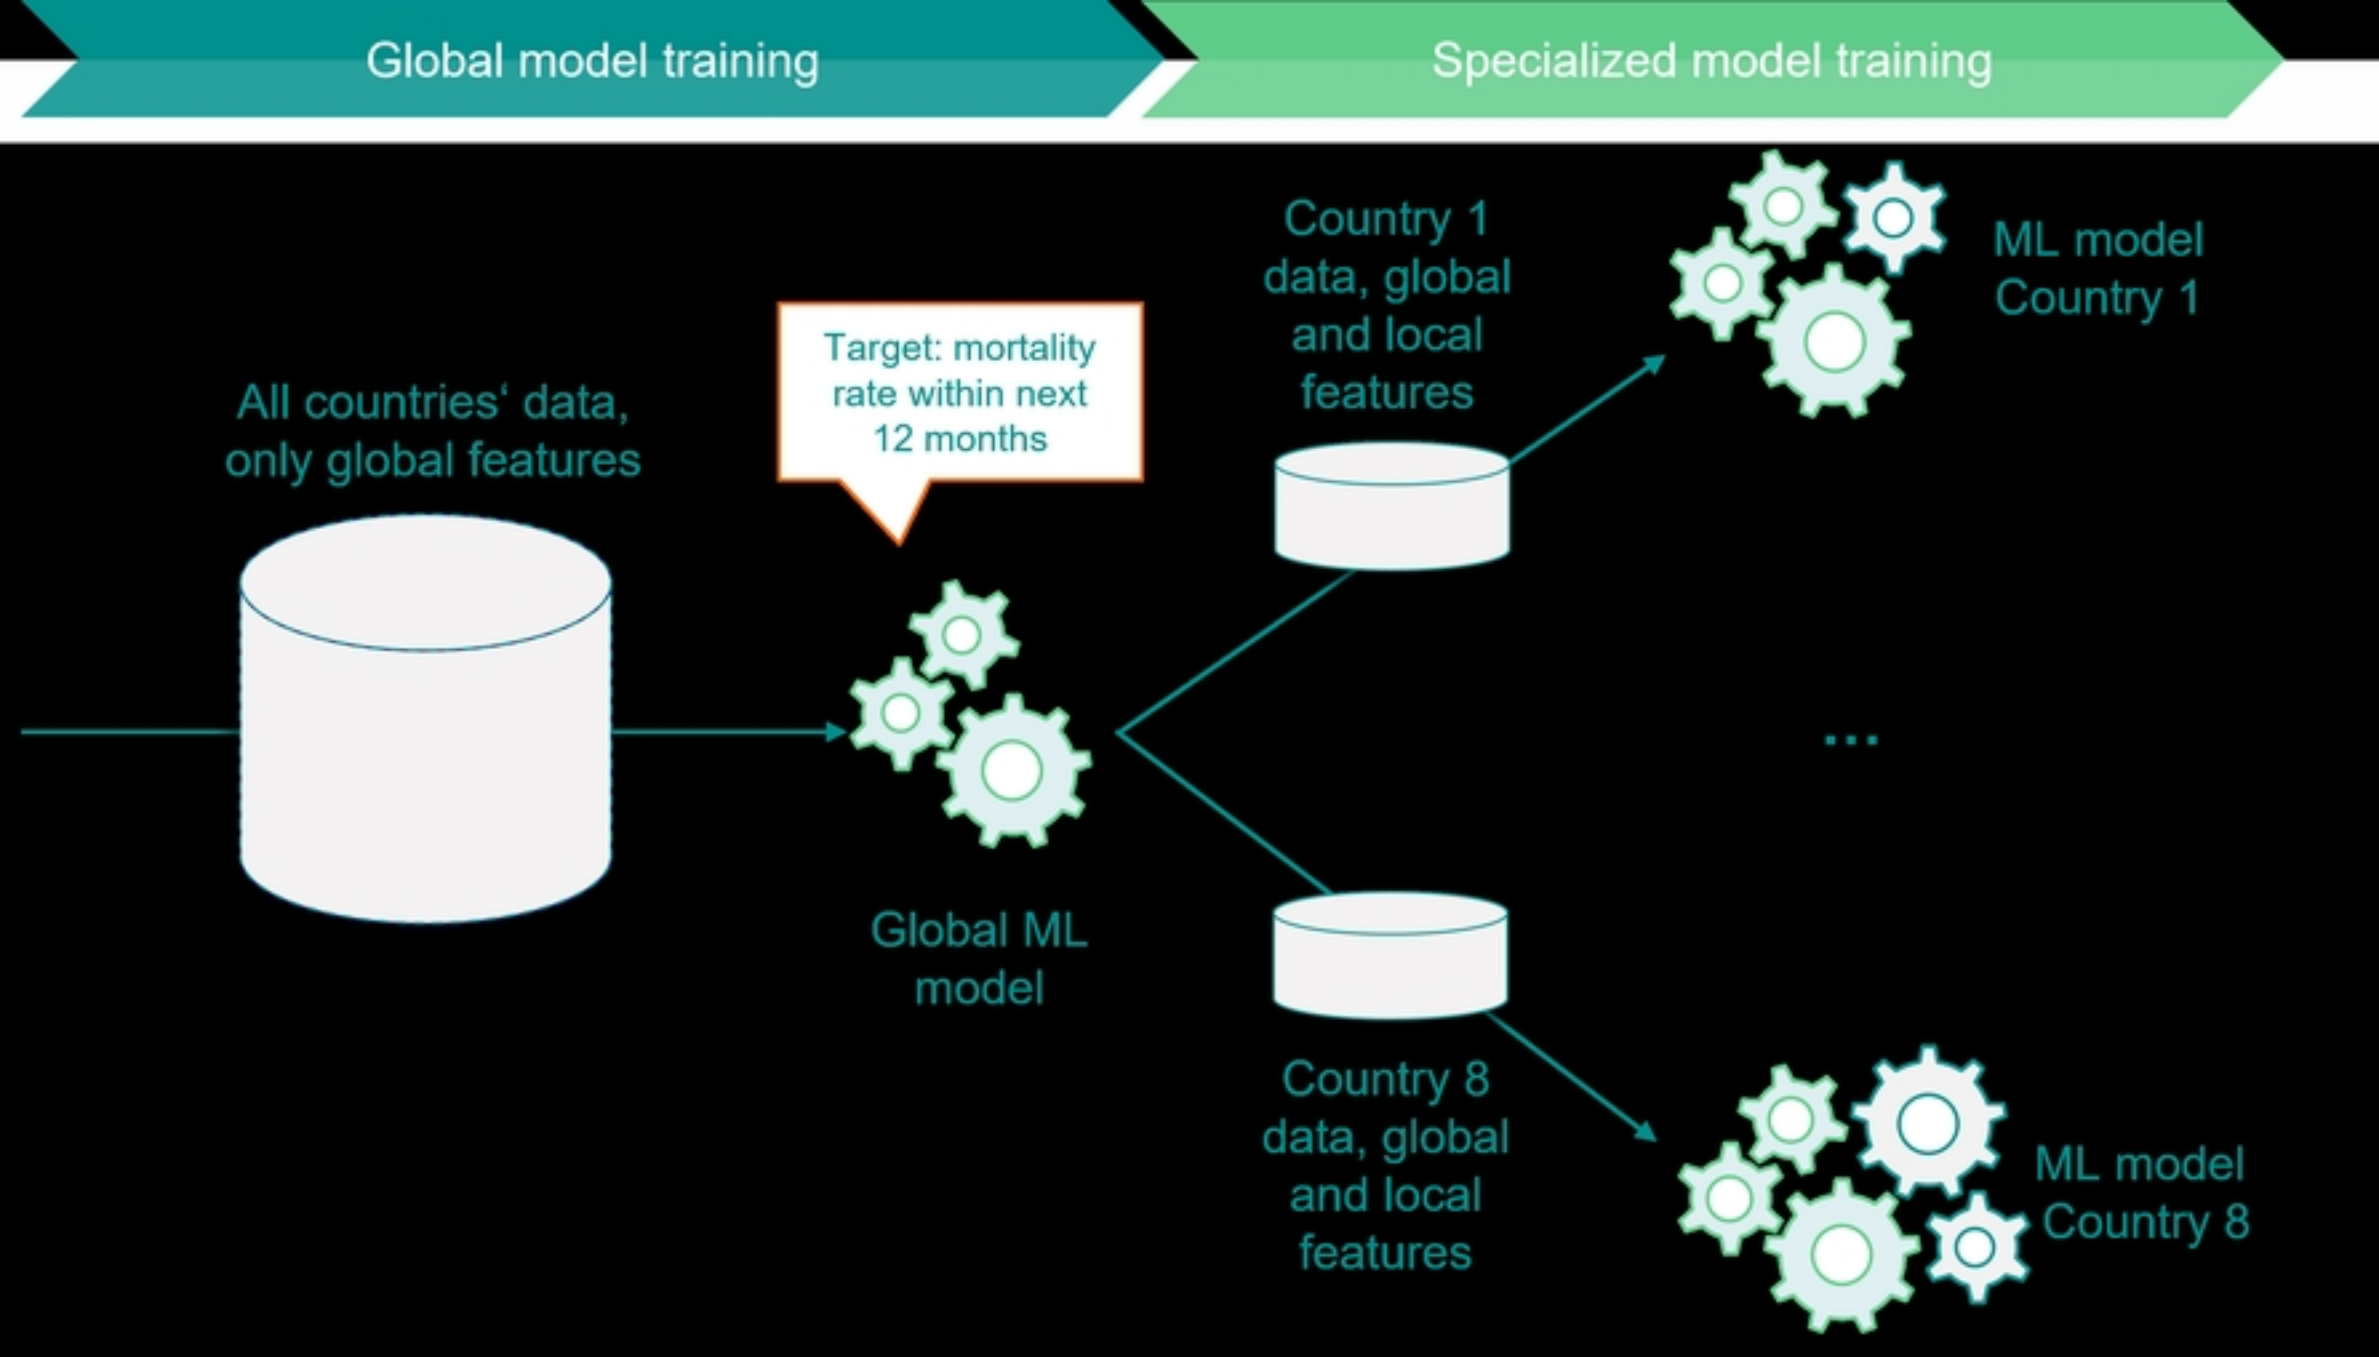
Global model training

Specialized model training

All countries‘ data, only global features

Target: mortality rate within next 12 months

Global ML model

Country 1 data, global and local features

ML model Country 1

...

Country 8 data, global and local features

ML model Country 8